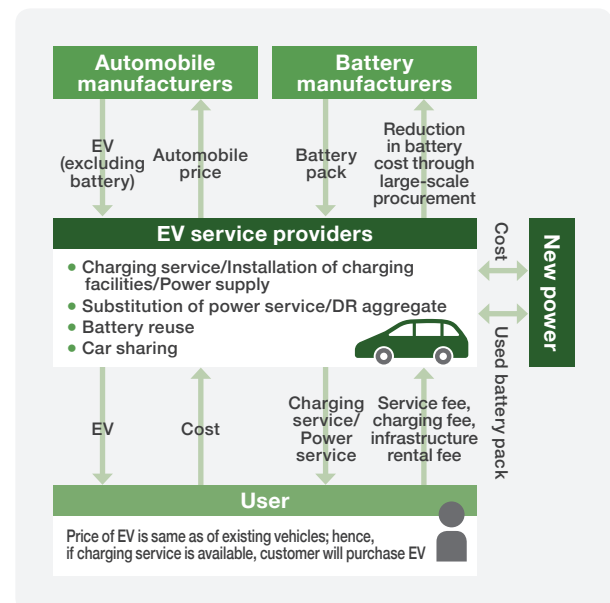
Automobile manufacturers

Battery manufacturers

EV (excluding battery)

Automobile price

Battery pack

Reduction in battery cost through large-scale procurement

EV service providers

• Charging service/Installation of charging facilities/Power supply
• Substitution of power service/DR aggregate
• Battery reuse
• Car sharing

Cost

New power

Used battery pack

EV

Cost

Charging service/ Power service

Service fee, charging fee, infrastructure rental fee

User

Price of EV is same as of existing vehicles; hence, if charging service is available, customer will purchase EV